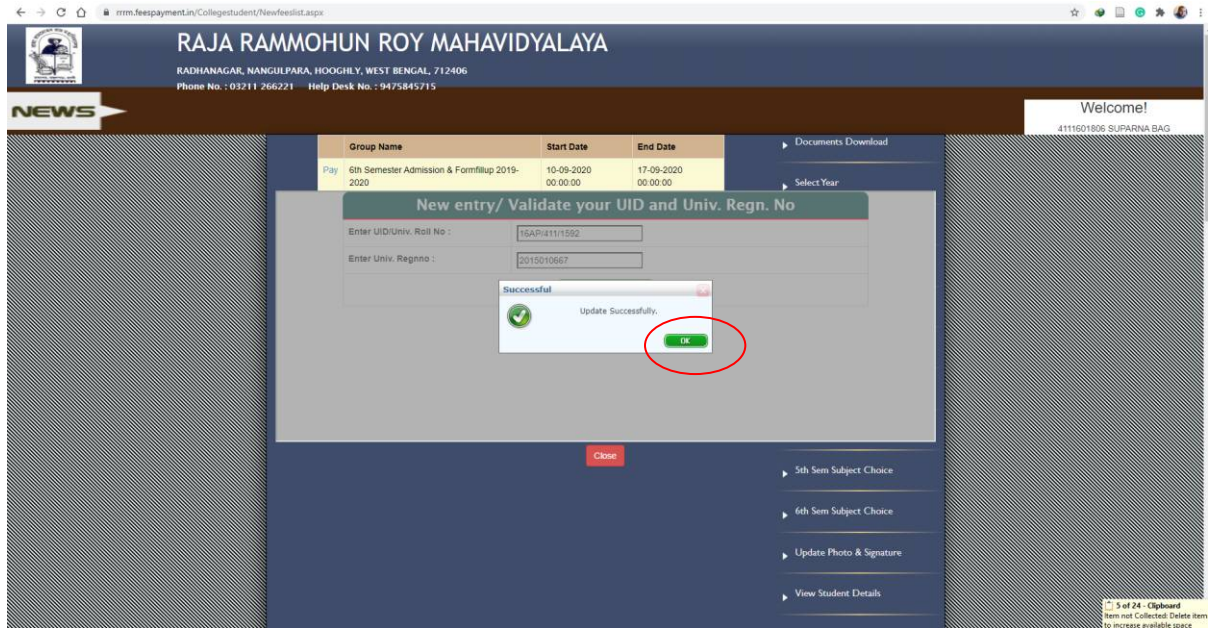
rrrm.feespayment.in/Collegestudent/Newfeeslist.aspx

RAJA RAMMOHUN ROY MAHAVIDYALAYA

RADHANAGAR, NANGULPARA, HOOGHLY, WEST BENGAL, 712406
Phone No. : 03211 266221 Help Desk No. : 9475845715

NEWS

Welcome!
4111601806 SUPARNA BAG

| | Group Name | Start Date | End Date |
|---|---|---|---|
| Pay | 6th Semester Admission & Formfillup 2019-2020 | 10-09-2020 00:00:00 | 17-09-2020 00:00:00 |

Documents Download

Select Year

New entry/ Validate your UID and Univ. Regn. No

Enter UID/Univ. Roll No : 16APi/411/1592

Enter Univ. Regnno : 2015010667

Successful

Update Successfully.

OK

Close

5th Sem Subject Choice

6th Sem Subject Choice

Update Photo & Signature

View Student Details

5 of 24 - Clipboard
Item not Collected: Delete items to increase available space